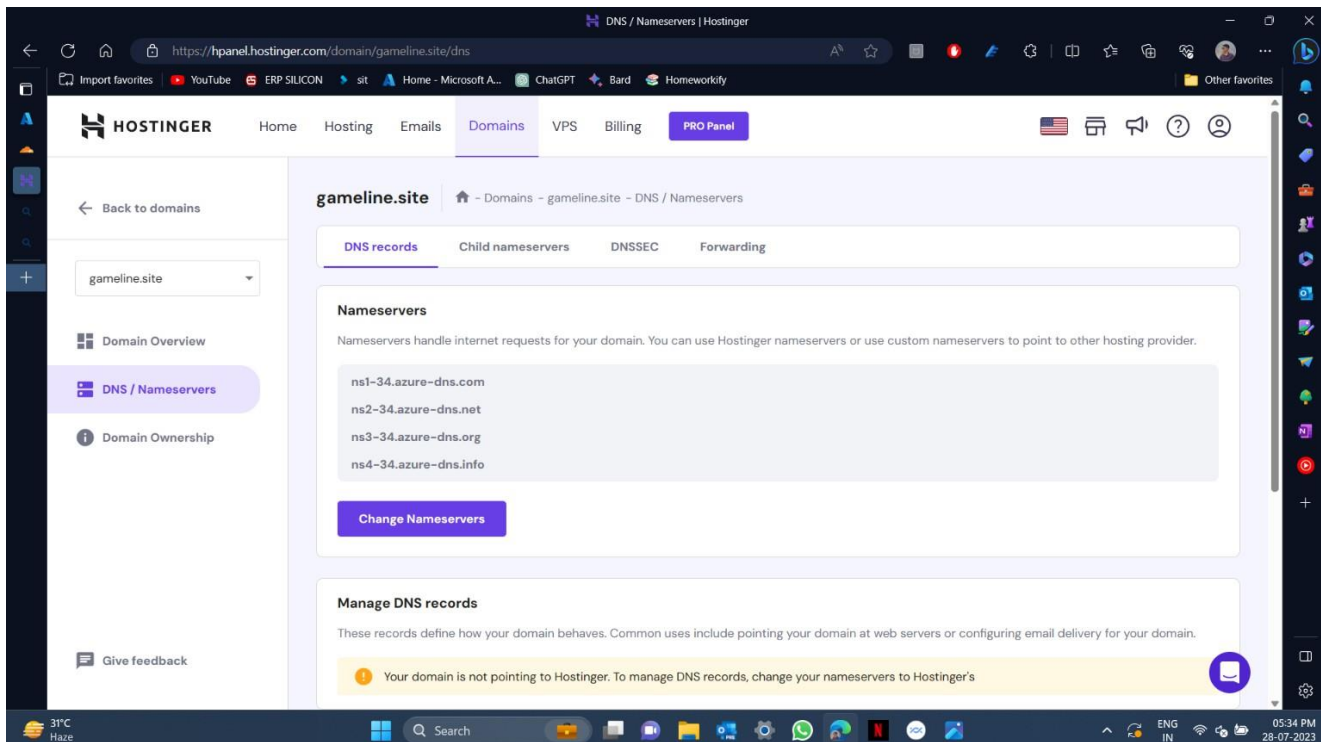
DNS / Nameservers | Hostinger

https://hpanel.hostinger.com/domain/gameline.site/dns

Import favorites | YouTube ERP SILICON sit Home - Microsoft A... ChatGPT Bard Homeworkify | Other favorites

HOSTINGER Home Hosting Emails Domains VPS Billing PRO Panel

← Back to domains

gameline.site

Domain Overview

DNS / Nameservers

Domain Ownership

Give feedback

gameline.site - Domains - gameline.site - DNS / Nameservers

DNS records Child nameservers DNSSEC Forwarding

Nameservers

Nameservers handle internet requests for your domain. You can use Hostinger nameservers or use custom nameservers to point to other hosting provider.

ns1-34.azure-dns.com
ns2-34.azure-dns.net
ns3-34.azure-dns.org
ns4-34.azure-dns.info

Change Nameservers

Manage DNS records

These records define how your domain behaves. Common uses include pointing your domain at web servers or configuring email delivery for your domain.

Your domain is not pointing to Hostinger. To manage DNS records, change your nameservers to Hostinger's

31°C Haze Search ENG IN 05:34 PM 28-07-2023